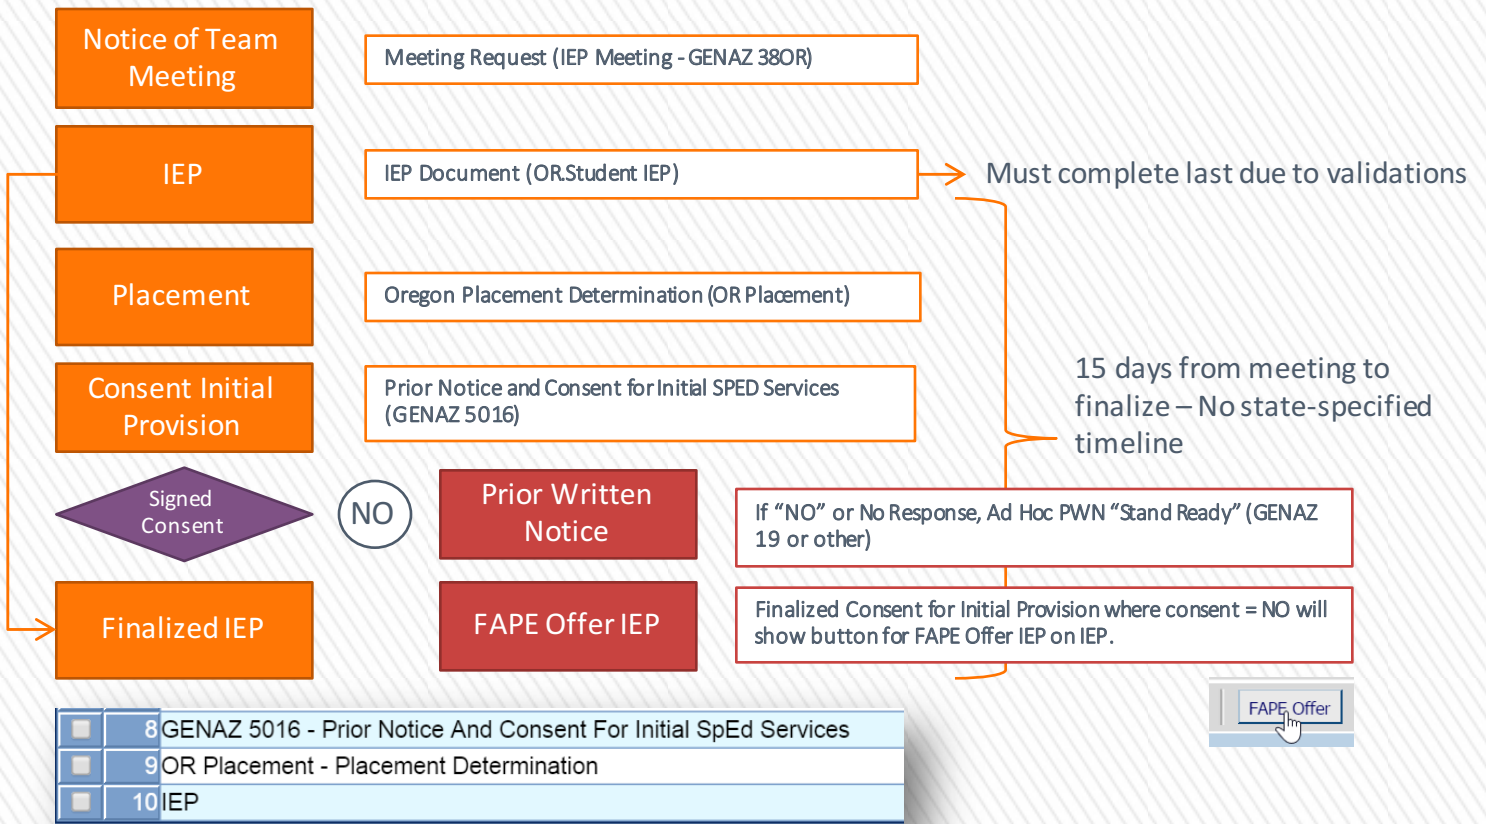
Notice of Team Meeting

Meeting Request (IEP Meeting - GENAZ 38OR)

IEP

IEP Document (OR.Student IEP)

Must complete last due to validations

Placement

Oregon Placement Determination (OR Placement)

Consent Initial Provision

Prior Notice and Consent for Initial SPED Services (GENAZ 5016)

15 days from meeting to finalize – No state-specified timeline

Signed Consent

NO

Prior Written Notice

If "NO" or No Response, Ad Hoc PWN "Stand Ready" (GENAZ 19 or other)

Finalized IEP

FAPE Offer IEP

Finalized Consent for Initial Provision where consent = NO will show button for FAPE Offer IEP on IEP.

FAPE Offer

| | 8 | GENAZ 5016 - Prior Notice And Consent For Initial SpEd Services |
|---|---|---|
| | 9 | OR Placement - Placement Determination |
| | 10 | IEP |